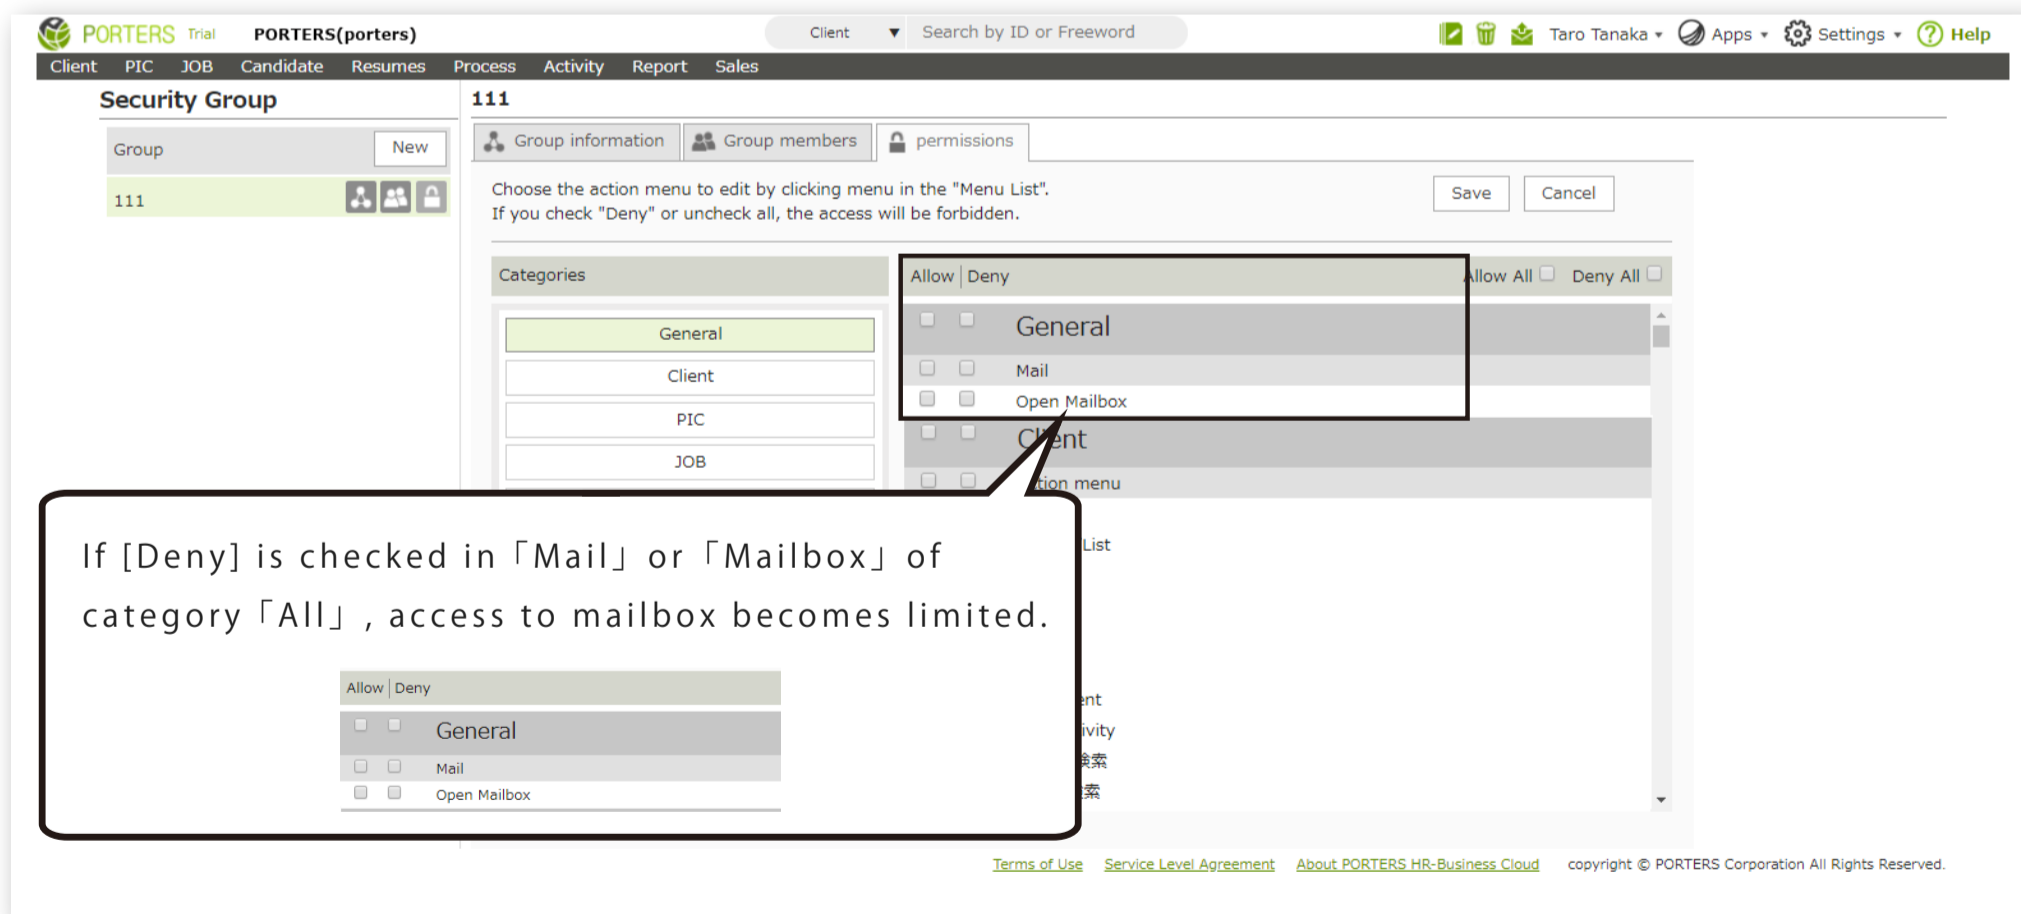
PORTERS Trial PORTERS(porters)

Client ▼ Search by ID or Freeword

Taro Tanaka ▾ Apps ▾ Settings ▾ Help

Client PIC JOB Candidate Resumes Process Activity Report Sales

Security Group

Group New

111

111

Group information Group members permissions

Choose the action menu to edit by clicking menu in the "Menu List".
If you check "Deny" or uncheck all, the access will be forbidden.

Save Cancel

Categories

General
Client
PIC
JOB

Allow | Deny Allow All Deny All

General
Mail
Open Mailbox
Client
tion menu
List
nt
ivity
検索
検索

If [Deny] is checked in「Mail」or「Mailbox」of category「All」, access to mailbox becomes limited.

Allow | Deny
General
Mail
Open Mailbox

Terms of Use Service Level Agreement About PORTERS HR-Business Cloud copyright © PORTERS Corporation All Rights Reserved.